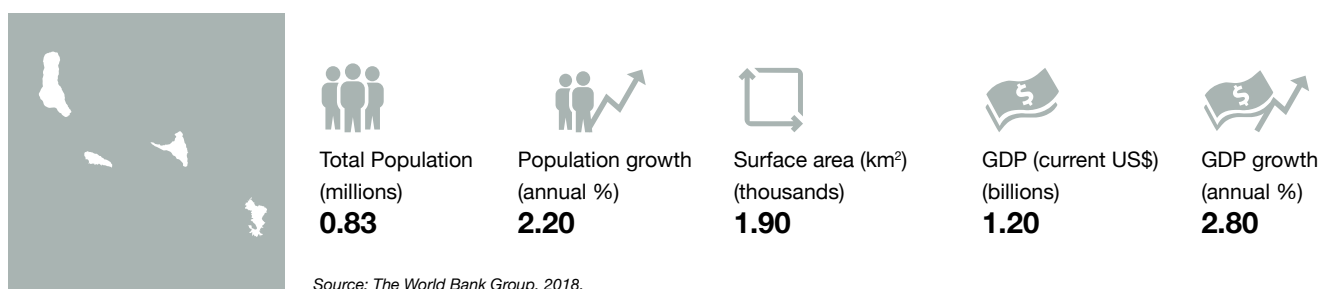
Total Population (millions)
**0.83**

Population growth (annual %)
**2.20**

Surface area (km$^2$) (thousands)
**1.90**

GDP (current US$) (billions)
**1.20**

GDP growth (annual %)
**2.80**

*Source: The World Bank Group, 2018.*